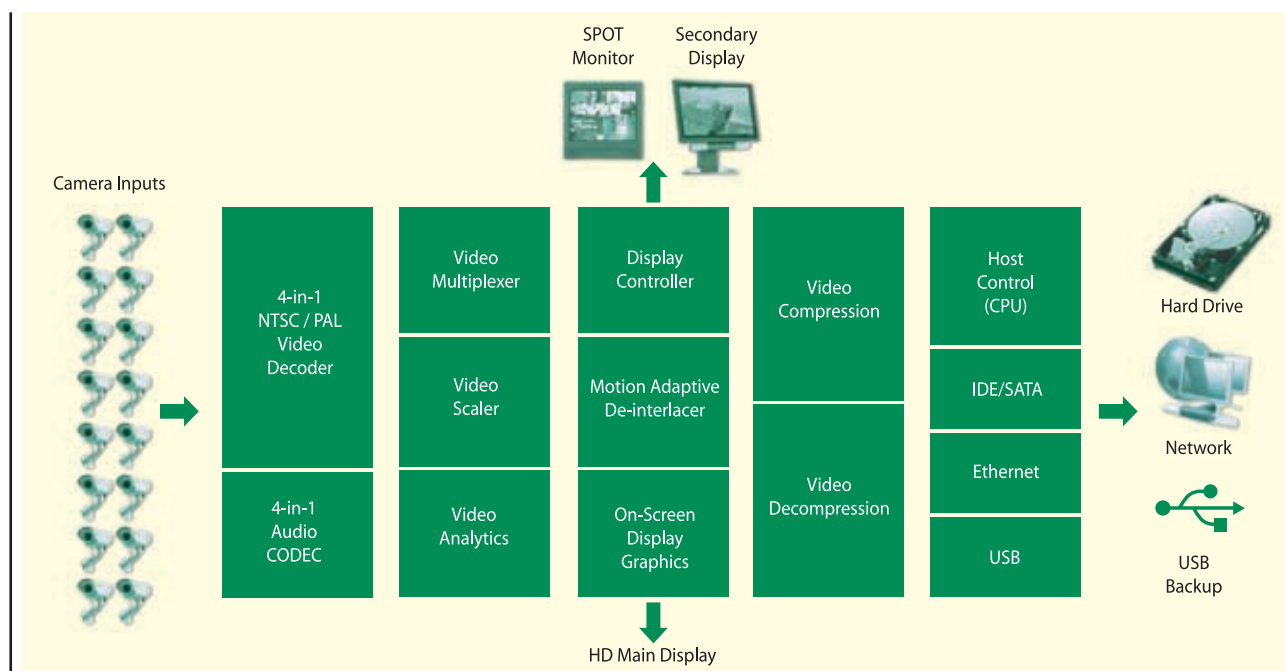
SPOT Monitor

Secondary Display

Camera Inputs

4-in-1 NTSC / PAL Video Decoder

4-in-1 Audio CODEC

Video Multiplexer

Video Scaler

Video Analytics

Display Controller

Motion Adaptive De-interlacer

On-Screen Display Graphics

Video Compression

Video Decompression

Host Control (CPU)

IDE/SATA

Ethernet

USB

Hard Drive

Network

USB Backup

HD Main Display